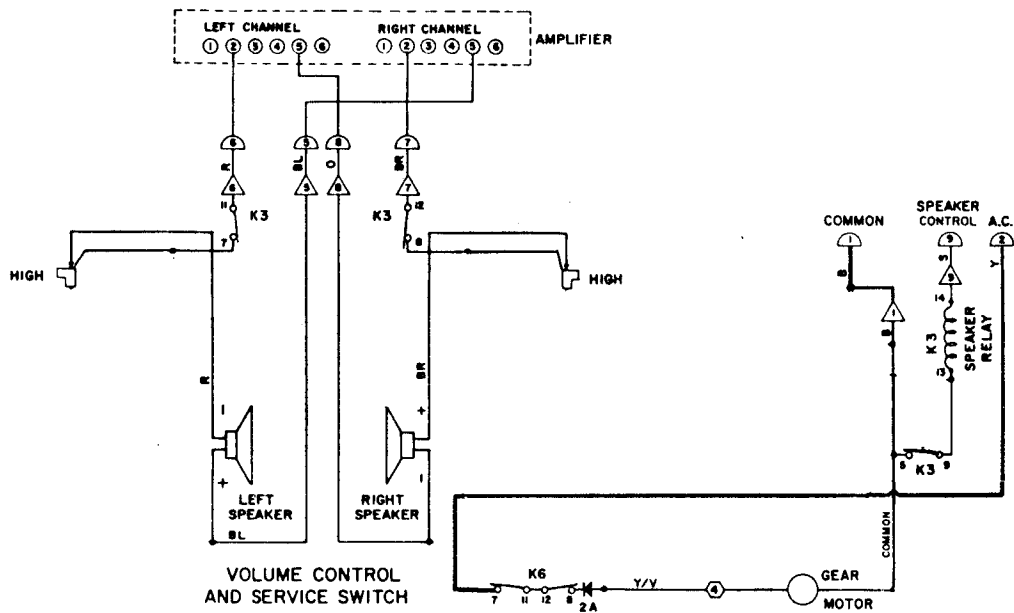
LEFT CHANNEL
RIGHT CHANNEL
1 2 3 4 5 6
1 2 3 4 5 6
AMPLIFIER

6
R
6
11
K3
7

5
BL
5

8
O
8

7
BR
7
12
K3
8

HIGH
HIGH

R
BR

LEFT SPEAKER
RIGHT SPEAKER

BL

VOLUME CONTROL AND SERVICE SWITCH

COMMON
1
B
1
B

SPEAKER CONTROL
9
S
9
14
K3
SPEAKER RELAY
13

A.C.
2
Y

5
K3
9

COMMON

K6
7
11
12
8
2A
Y/Y
4
GEAR MOTOR